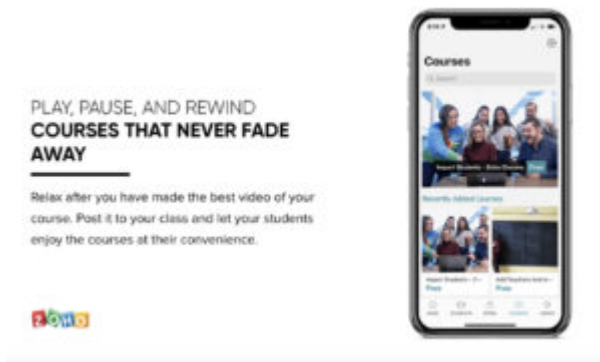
PLAY, PAUSE, AND REWIND
COURSES THAT NEVER FADE AWAY

Relax after you have made the best video of your course. Post it to your class and let your students enjoy the courses at their convenience.

ZOHO

Courses

Search

Impart Students - Video Course

Recently Added Courses

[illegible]

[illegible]